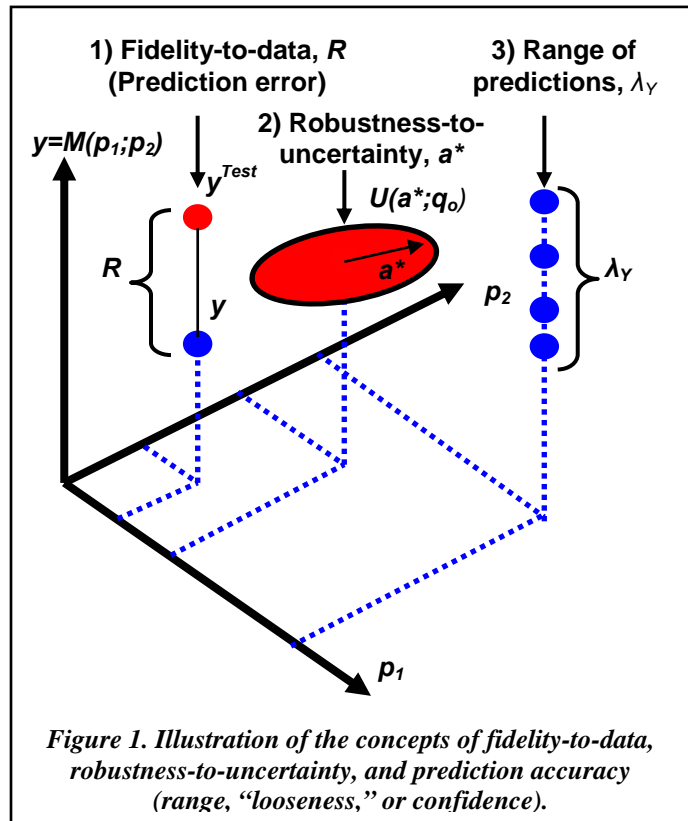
1) Fidelity-to-data, $R$ (Prediction error)

3) Range of predictions, $\lambda_Y$

2) Robustness-to-uncertainty, $a^*$

$y=M(p_1;p_2)$

$y^{Test}$

$U(a^*;q_o)$

$R$

$y$

$a^*$

$p_2$

$\lambda_Y$

$p_1$

Figure 1. Illustration of the concepts of fidelity-to-data, robustness-to-uncertainty, and prediction accuracy (range, "looseness," or confidence).